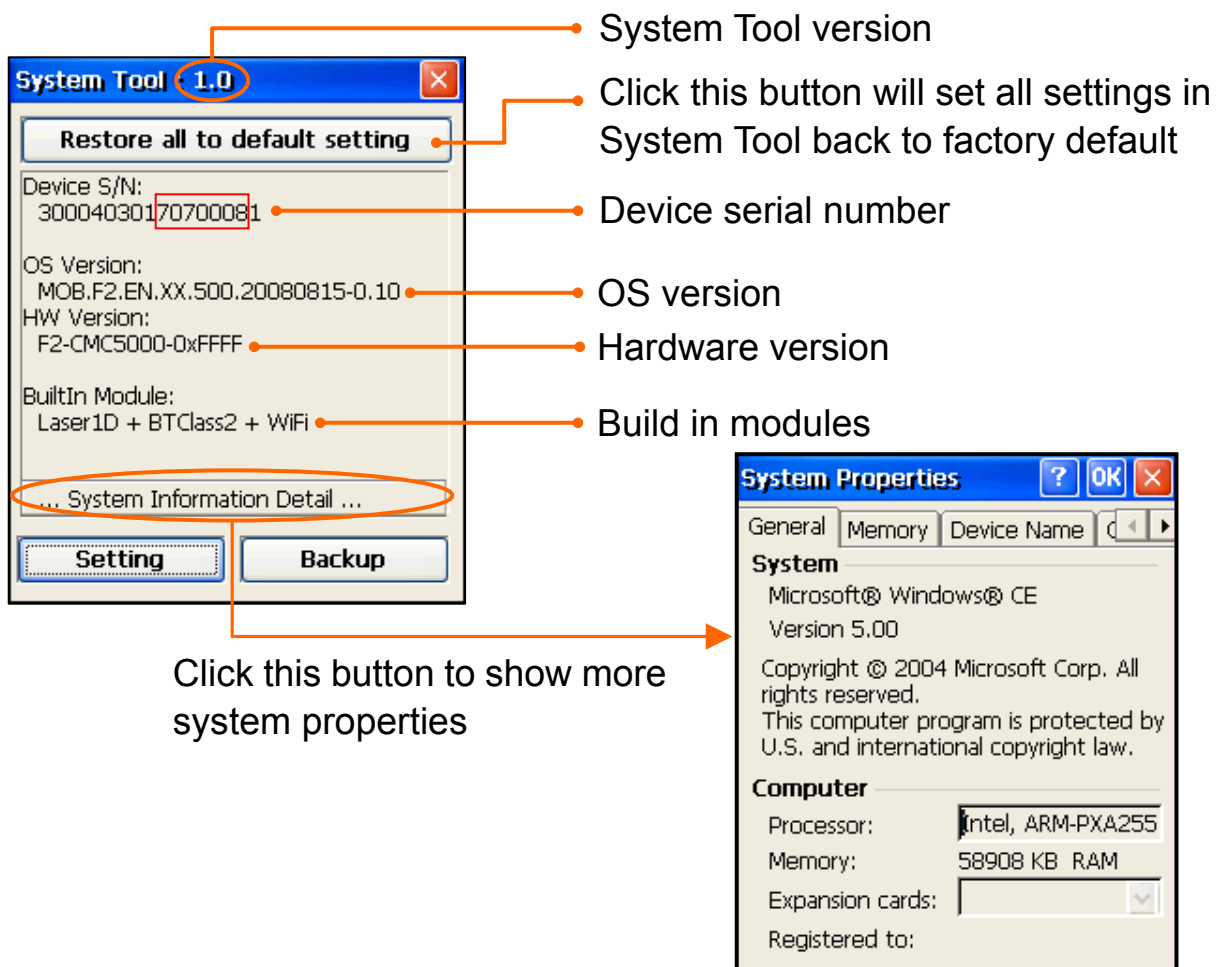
System Tool - 1.0

System Tool version

Restore all to default setting

Click this button will set all settings in System Tool back to factory default

Device S/N:
300040301707000081

Device serial number

OS Version:
MOB.F2.EN.XX.500.20080815-0.10

OS version

HW Version:
F2-CMC5000-0xFFFF

Hardware version

BuiltIn Module:
Laser1D + BTClass2 + WiFi

Build in modules

... System Information Detail ...

Setting

Backup

Click this button to show more system properties

System Properties

?

OK

General

Memory

Device Name

System

Microsoft® Windows® CE

Version 5.00

Copyright © 2004 Microsoft Corp. All rights reserved.
This computer program is protected by U.S. and international copyright law.

Computer

Processor: Intel, ARM-PXA255

Memory: 58908 KB RAM

Expansion cards:

Registered to: